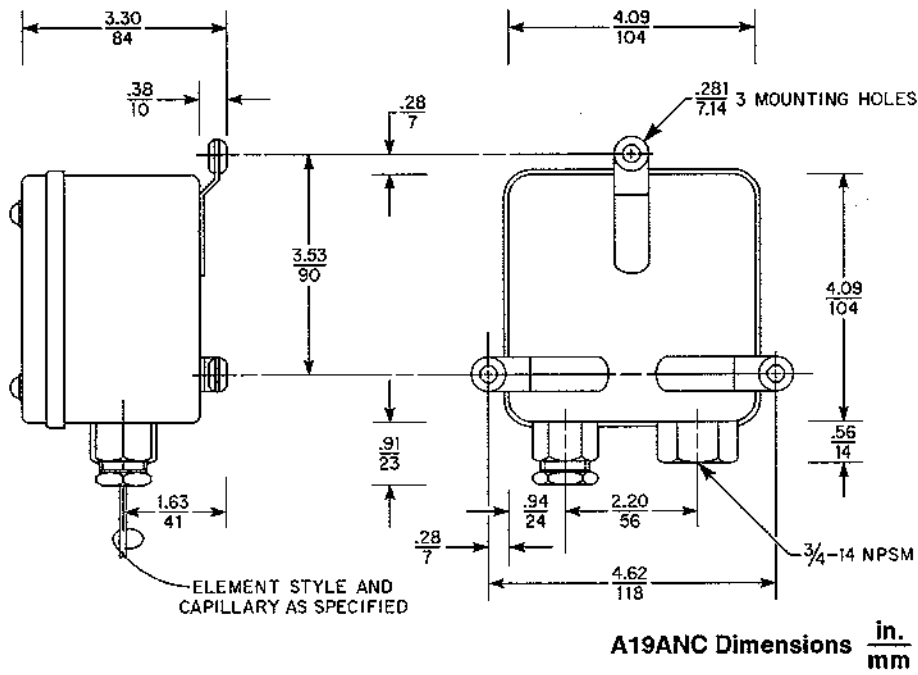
$\frac{3.30}{84}$

$\frac{.38}{10}$

$\frac{.28}{7}$

$\frac{3.53}{90}$

$\frac{.91}{23}$

$\frac{1.63}{41}$

ELEMENT STYLE AND CAPILLARY AS SPECIFIED

$\frac{4.09}{104}$

$\frac{.281}{7.14}$ 3 MOUNTING HOLES

$\frac{4.09}{104}$

$\frac{.56}{14}$

$\frac{.94}{24}$

$\frac{2.20}{56}$

$\frac{.28}{7}$

¾-14 NPSM

$\frac{4.62}{118}$

A19ANC Dimensions $\frac{in.}{mm}$